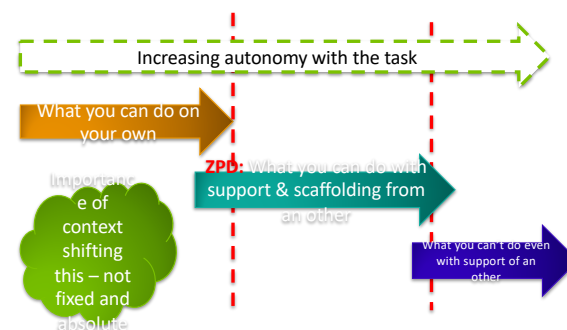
Increasing autonomy with the task

What you can do on your own

ZPD: What you can do with support & scaffolding from an other

What you can't do even with support of an other

Importance of context shifting this – not fixed and absolute